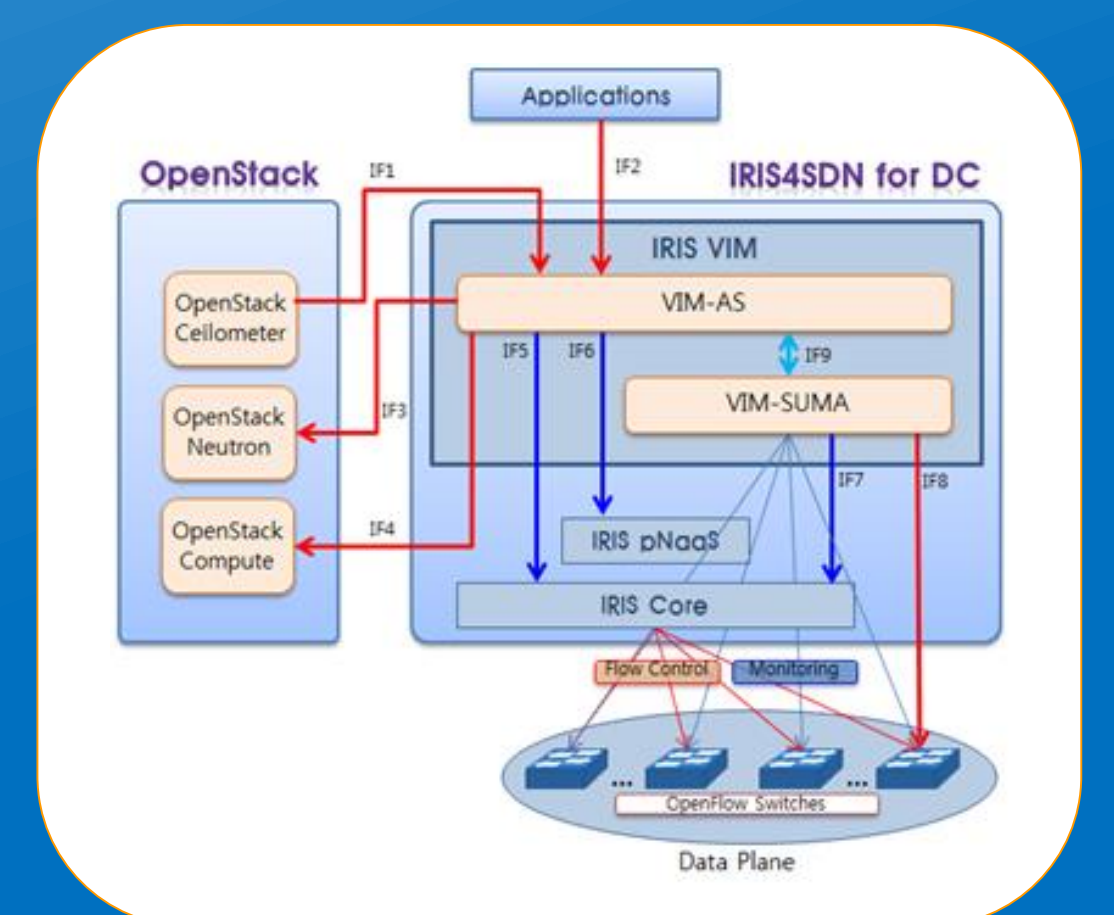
Applications

OpenStack

IF1

IF2

IRIS4SDN for DC

IRIS VIM

VIM-AS

OpenStack Ceilometer

IF5

IF6

IF9

VIM-SUMA

OpenStack Neutron

IF3

IF7

IF8

OpenStack Compute

IF4

IRIS pNaaS

IRIS Core

Flow Control

Monitoring

...

...

OpenFlow Switches

Data Plane